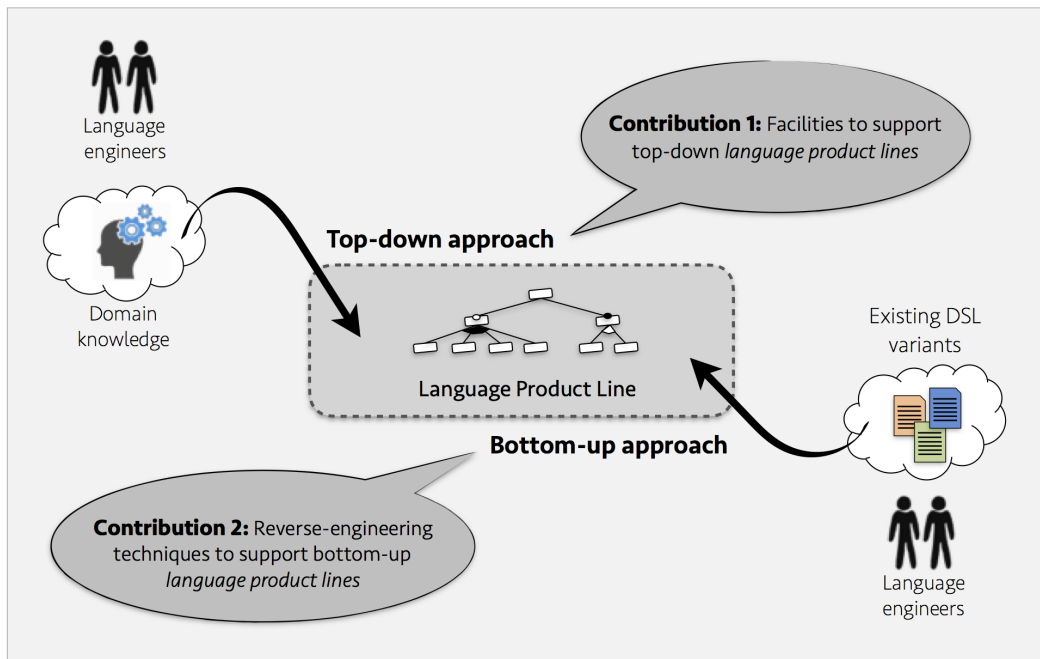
Language engineers

Domain knowledge

**Contribution 1:** Facilities to support top-down *language product lines*

**Top-down approach**

Language Product Line

Existing DSL variants

**Bottom-up approach**

**Contribution 2:** Reverse-engineering techniques to support bottom-up *language product lines*

Language engineers